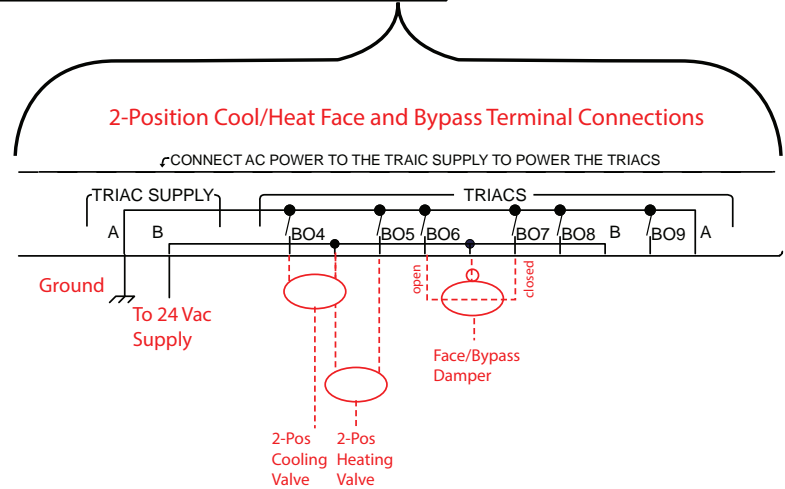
2-Position Cool/Heat Face and Bypass Terminal Connections

CONNECT AC POWER TO THE TRAIC SUPPLY TO POWER THE TRIACS

TRIAC SUPPLY

TRIACS

A B BO4 BO5 BO6 BO7 BO8 B BO9 A

Ground

To 24 Vac Supply

open

closed

Face/Bypass Damper

2-Pos Cooling Valve

2-Pos Heating Valve